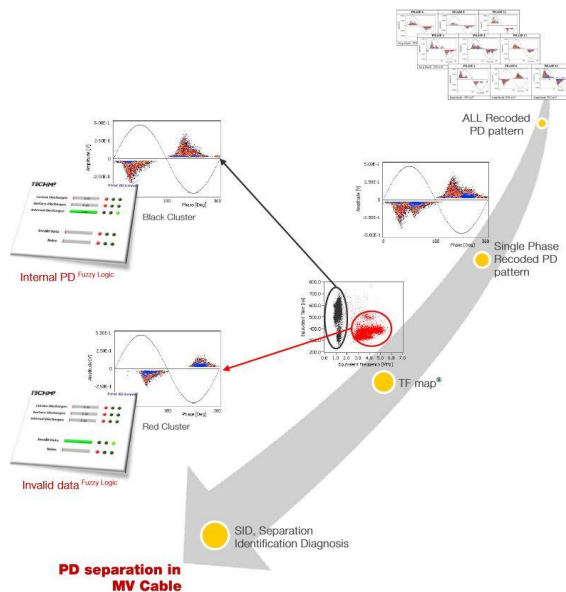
ALL Recoded PD pattern

5.00E-1

Amplitude [V]

-5.00E-1

Phase [Deg]

0

360

Black Cluster

TECHIMP

Corona Discharges

Surface Discharges

Internal Discharges

Invalid Data

Noise

Internal PD $^{\text{Fuzzy Logic}}$

5.00E-1

Amplitude [V]

-5.00E-1

Phase [Deg]

0

180

360

Single Phase Recoded PD pattern

Equivalent Time [ns]

Equivalent Frequency [MHz]

TF map$^{®}$

5.00E-1

Amplitude [V]

-2.50E-1

Phase [Deg]

0

360

Red Cluster

TECHIMP

Corona Discharges

Surface Discharges

Internal Discharges

Invalid Data

Noise

Invalid data $^{\text{Fuzzy Logic}}$

SID, Separation Identification Diagnosis

PD separation in MV Cable